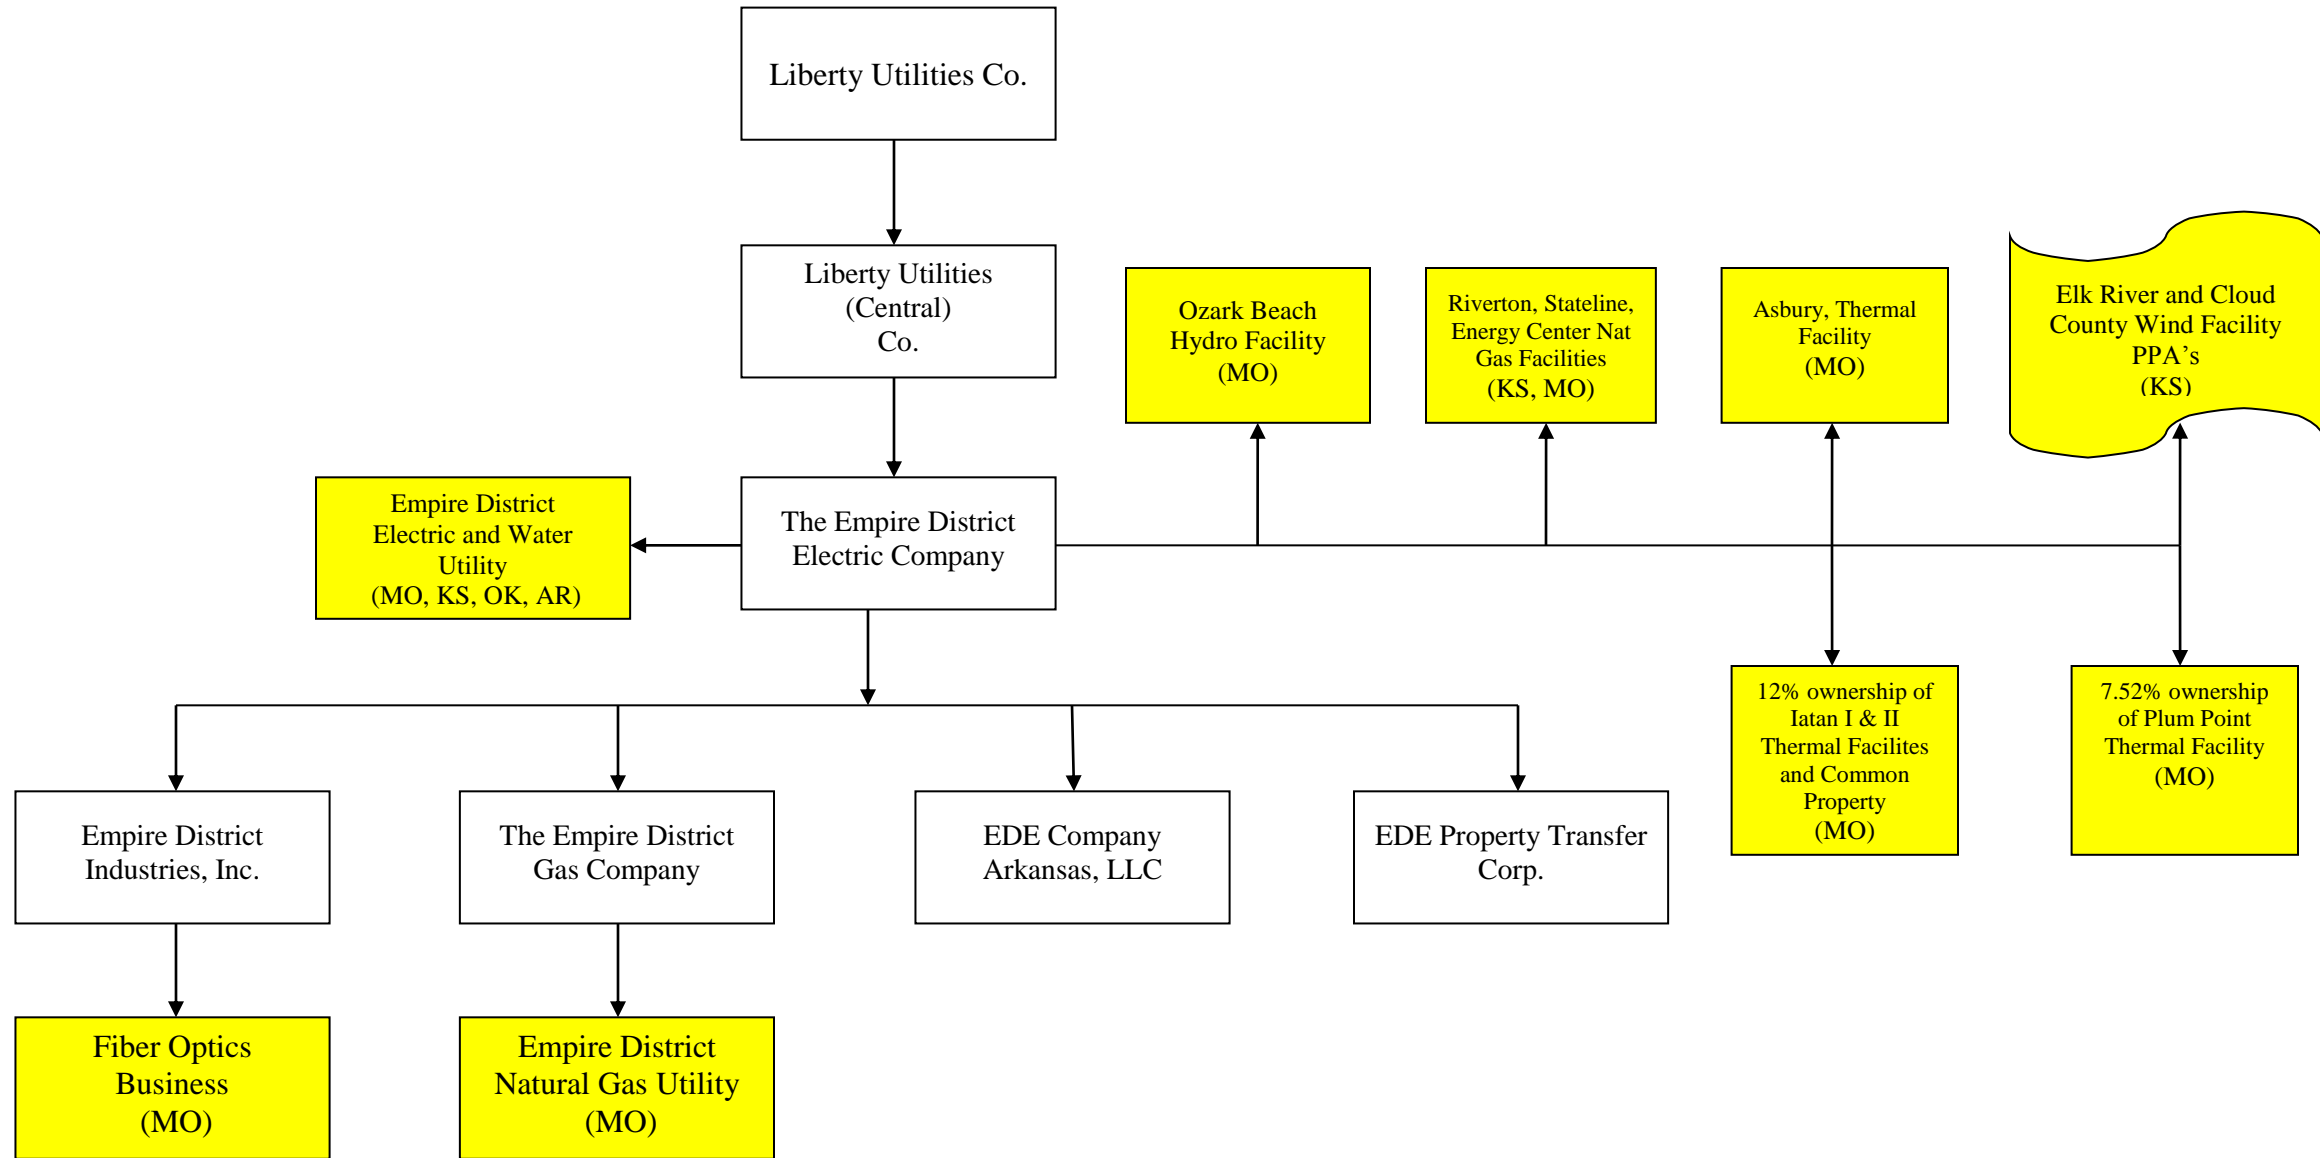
Liberty Utilities Co.

Liberty Utilities (Central) Co.

Ozark Beach Hydro Facility (MO)

Riverton, Stateline, Energy Center Nat Gas Facilities (KS, MO)

Asbury, Thermal Facility (MO)

Elk River and Cloud County Wind Facility PPA's (KS)

Empire District Electric and Water Utility (MO, KS, OK, AR)

The Empire District Electric Company

12% ownership of Iatan I & II Thermal Facilites and Common Property (MO)

7.52% ownership of Plum Point Thermal Facility (MO)

Empire District Industries, Inc.

The Empire District Gas Company

EDE Company Arkansas, LLC

EDE Property Transfer Corp.

Fiber Optics Business (MO)

Empire District Natural Gas Utility (MO)